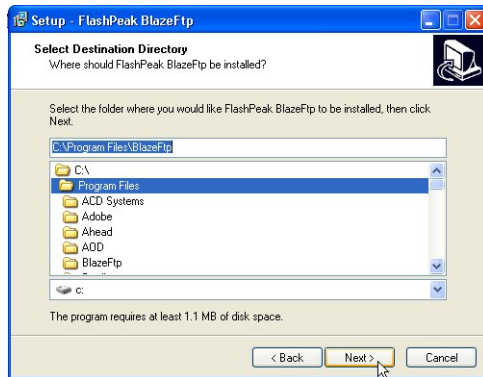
Setup - FlashPeak BlazeFtp

Select Destination Directory
Where should FlashPeak BlazeFtp be installed?

Select the folder where you would like FlashPeak BlazeFtp to be installed, then click Next.

C:\Program Files\BlazeFtp

C:\
Program Files
ACD Systems
Adobe
Ahead
AOD
BlazeFtp

c:

The program requires at least 1.1 MB of disk space.

< Back
Next >
Cancel